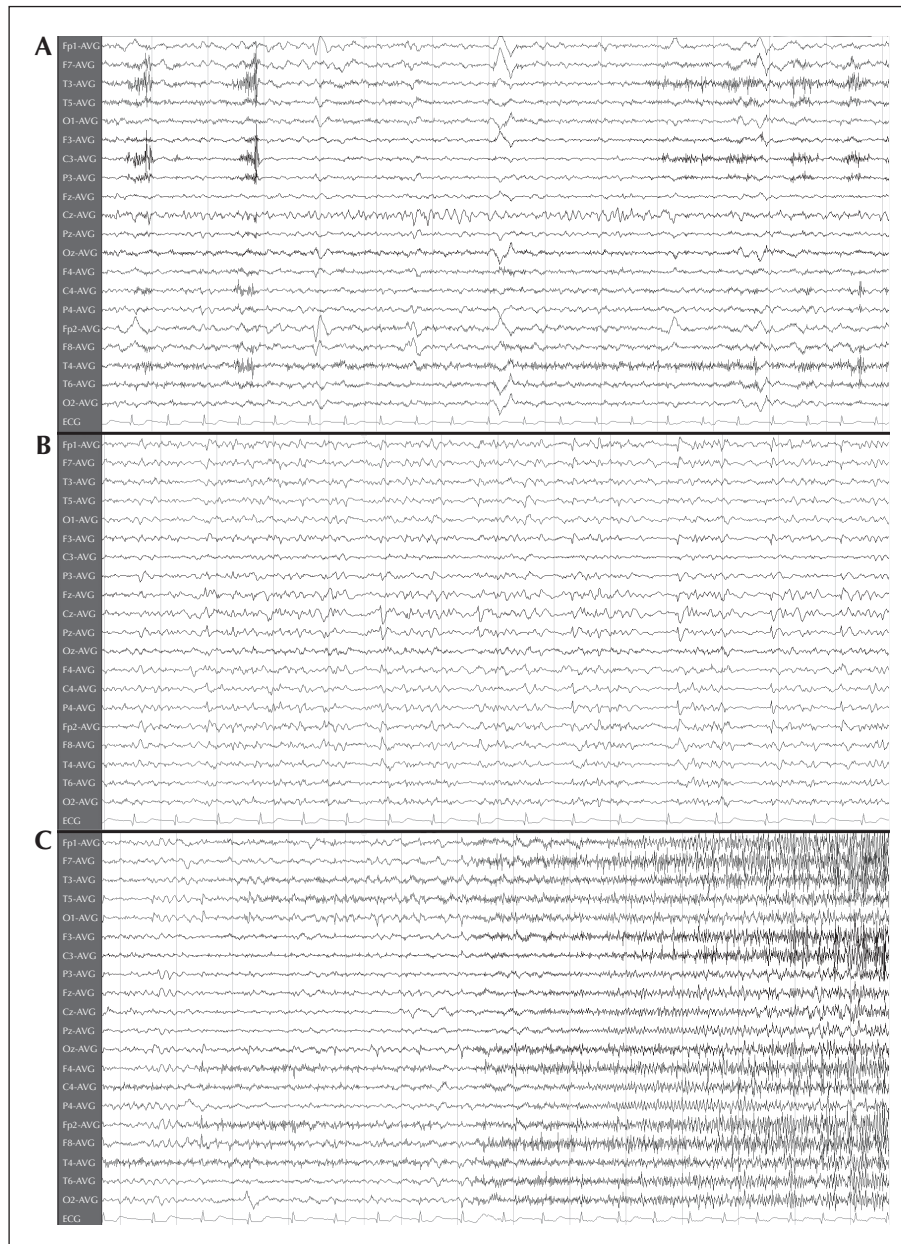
A
Fp1-AVG
F7-AVG
T3-AVG
T5-AVG
O1-AVG
F3-AVG
C3-AVG
P3-AVG
Fz-AVG
Cz-AVG
Pz-AVG
Oz-AVG
F4-AVG
C4-AVG
P4-AVG
Fp2-AVG
F8-AVG
T4-AVG
T6-AVG
O2-AVG
ECG

B
Fp1-AVG
F7-AVG
T3-AVG
T5-AVG
O1-AVG
F3-AVG
C3-AVG
P3-AVG
Fz-AVG
Cz-AVG
Pz-AVG
Oz-AVG
F4-AVG
C4-AVG
P4-AVG
Fp2-AVG
F8-AVG
T4-AVG
T6-AVG
O2-AVG
ECG

C
Fp1-AVG
F7-AVG
T3-AVG
T5-AVG
O1-AVG
F3-AVG
C3-AVG
P3-AVG
Fz-AVG
Cz-AVG
Pz-AVG
Oz-AVG
F4-AVG
C4-AVG
P4-AVG
Fp2-AVG
F8-AVG
T4-AVG
T6-AVG
O2-AVG
ECG